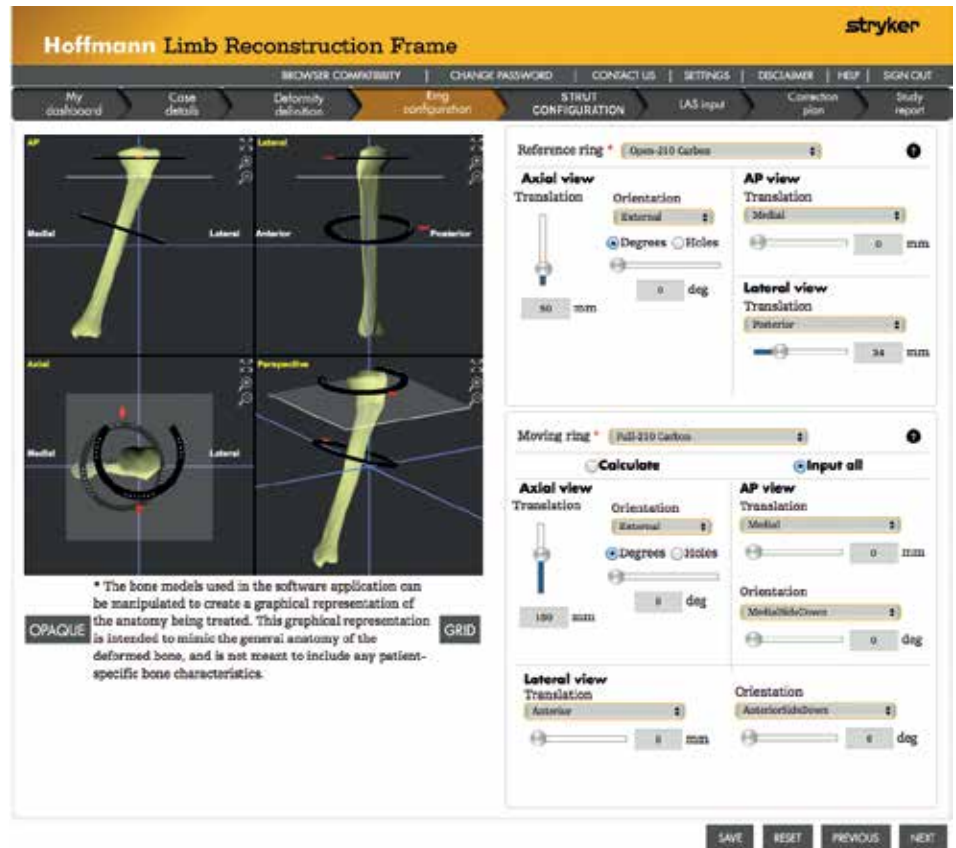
Hoffmann Limb Reconstruction Frame

stryker

BROWSER COMPATIBILITY | CHANGE PASSWORD | CONTACT US | SETTINGS | DISCLAIMER | HELP | SIGN OUT

My dashboard | Case details | Deformity definition | Ring configuration | STRUT CONFIGURATION | LAS input | Correction plan | Study report

AP
Medial
Lateral

Lateral
Anterior
Posterior

Axial
Medial
Lateral

Perspective

* The bone models used in the software application can be manipulated to create a graphical representation of the anatomy being treated. This graphical representation is intended to mimic the general anatomy of the deformed bone, and is not meant to include any patient-specific bone characteristics.

OPAQUE

GRID

Reference ring * Open-210 Carbon

Axial view
Translation
90 mm
Orientation
External
Degrees Holes
0 deg

AP view
Translation
Medial
0 mm

Lateral view
Translation
Posterior
34 mm

Moving ring * Full-210 Carbon

Calculate
Input all

Axial view
Translation
199 mm
Orientation
External
Degrees Holes
0 deg

AP view
Translation
Medial
0 mm
Orientation
MedialSideDown
0 deg

Lateral view
Translation
Anterior
0 mm

Orientation
AnteriorSideDown
0 deg

SAVE RESET PREVIOUS NEXT